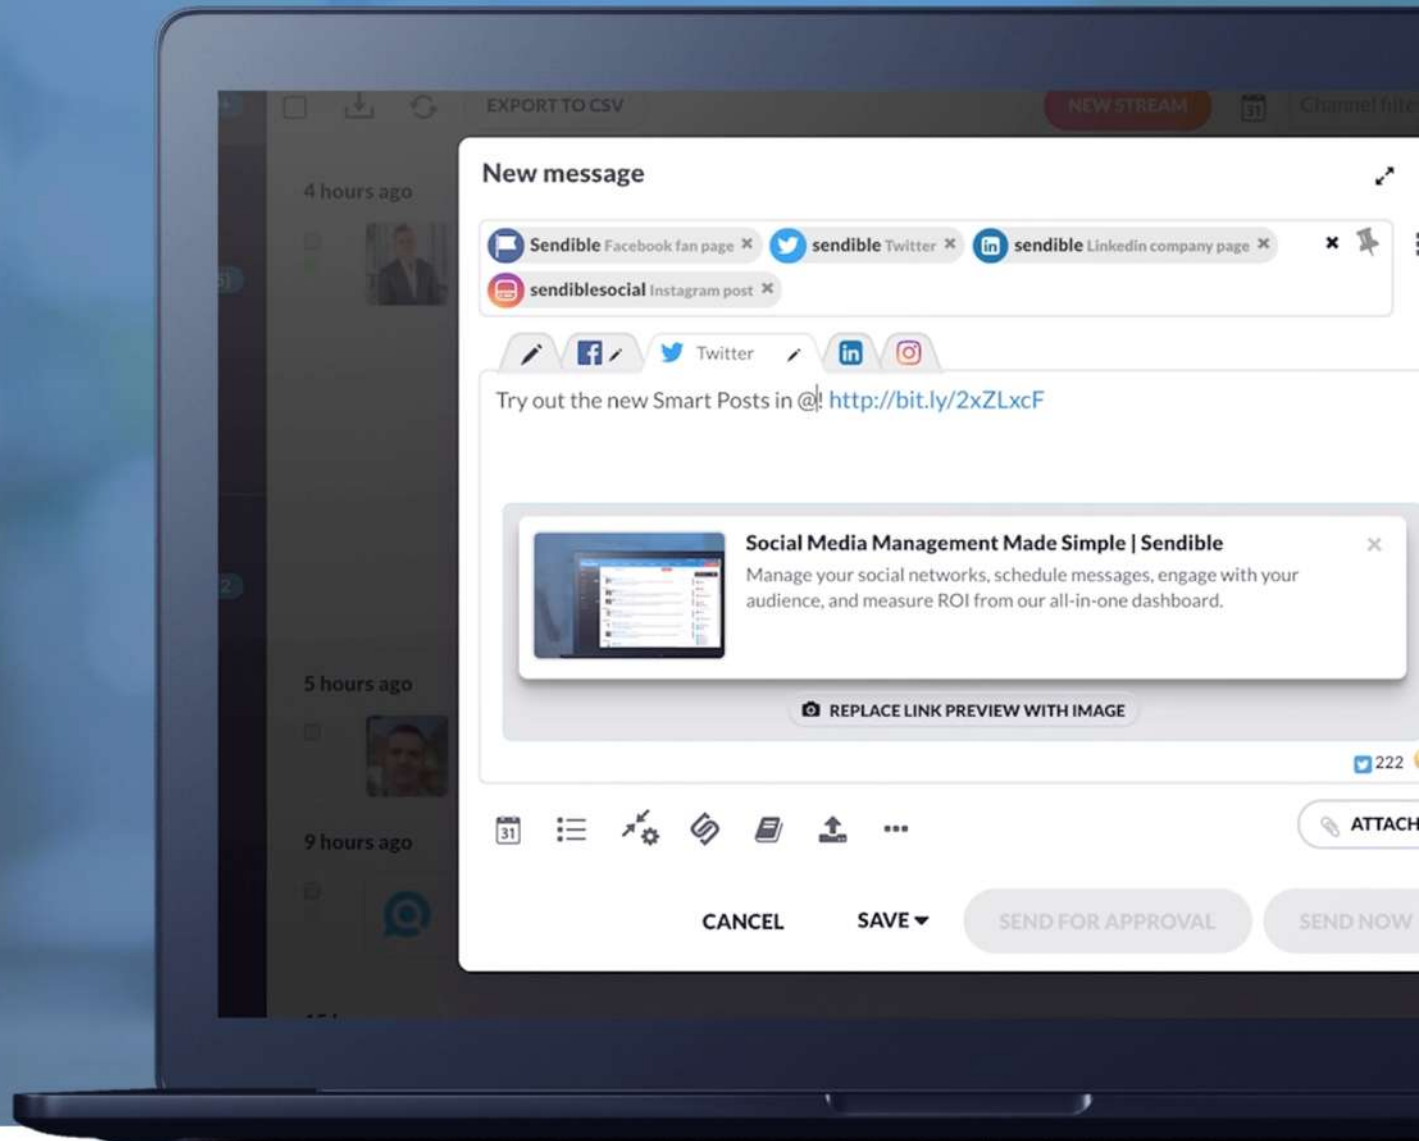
EXPORT TO CSV

NEW STREAM

31

Channel filte

4 hours ago

5 hours ago

9 hours ago

New message

Sendible Facebook fan page ×

sendible Twitter ×

sendible Linkedin company page ×

×

sendiblesocial Instagram post ×

Twitter

Try out the new Smart Posts in @! http://bit.ly/2xZLxcF

Social Media Management Made Simple | Sendible

Manage your social networks, schedule messages, engage with your audience, and measure ROI from our all-in-one dashboard.

×

REPLACE LINK PREVIEW WITH IMAGE

222

31

ATTACH

CANCEL

SAVE

SEND FOR APPROVAL

SEND NOW